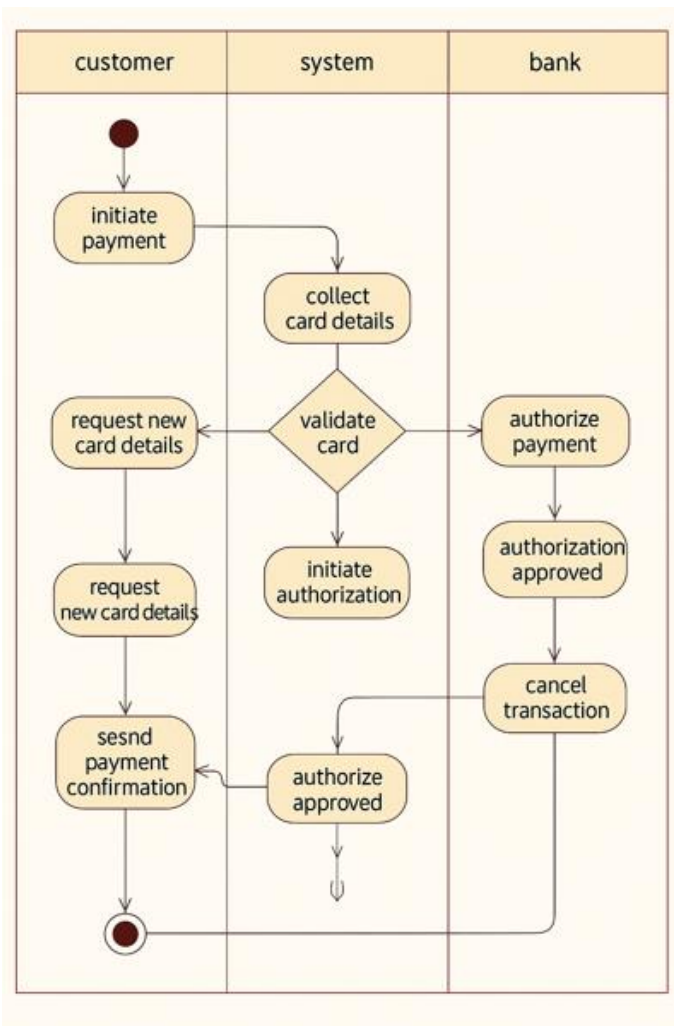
| customer | system | bank |
|---|---|---|

initiate payment

collect card details

validate card

request new card details

authorize payment

initiate authorization

authorization approved

request new card details

cancel transaction

sesnd payment confirmation

authorize approved